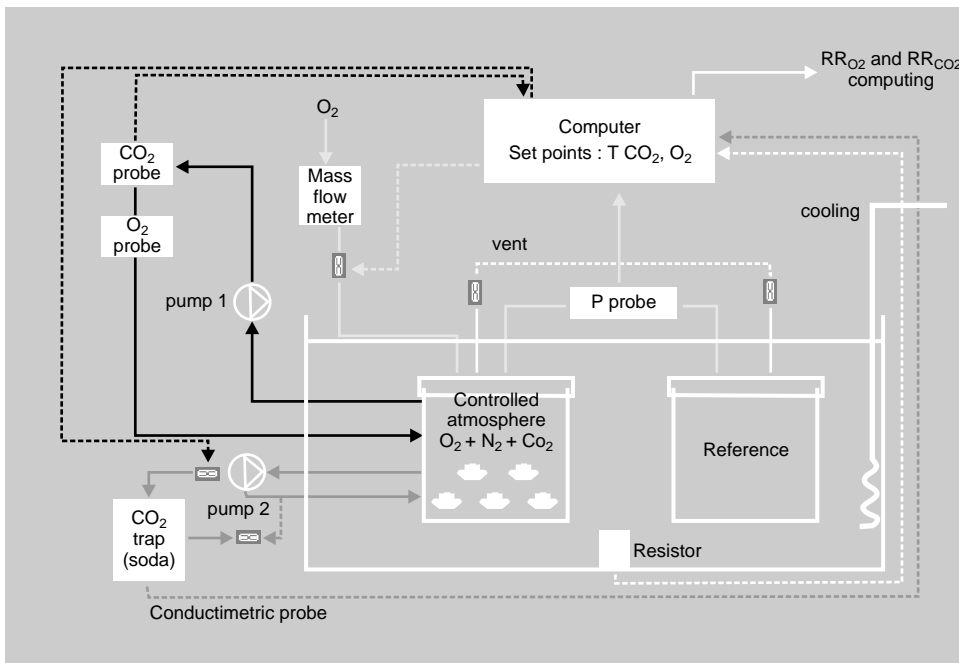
$RR_{O2}$ and $RR_{CO2}$ computing

$O_2$

Computer
Set points : T $CO_2$, $O_2$

$CO_2$ probe

$O_2$ probe

Mass flow meter

cooling

vent

pump 1

P probe

Controlled atmosphere $O_2 + N_2 + Co_2$

Reference

pump 2

$CO_2$ trap (soda)

Resistor

Conductimetric probe